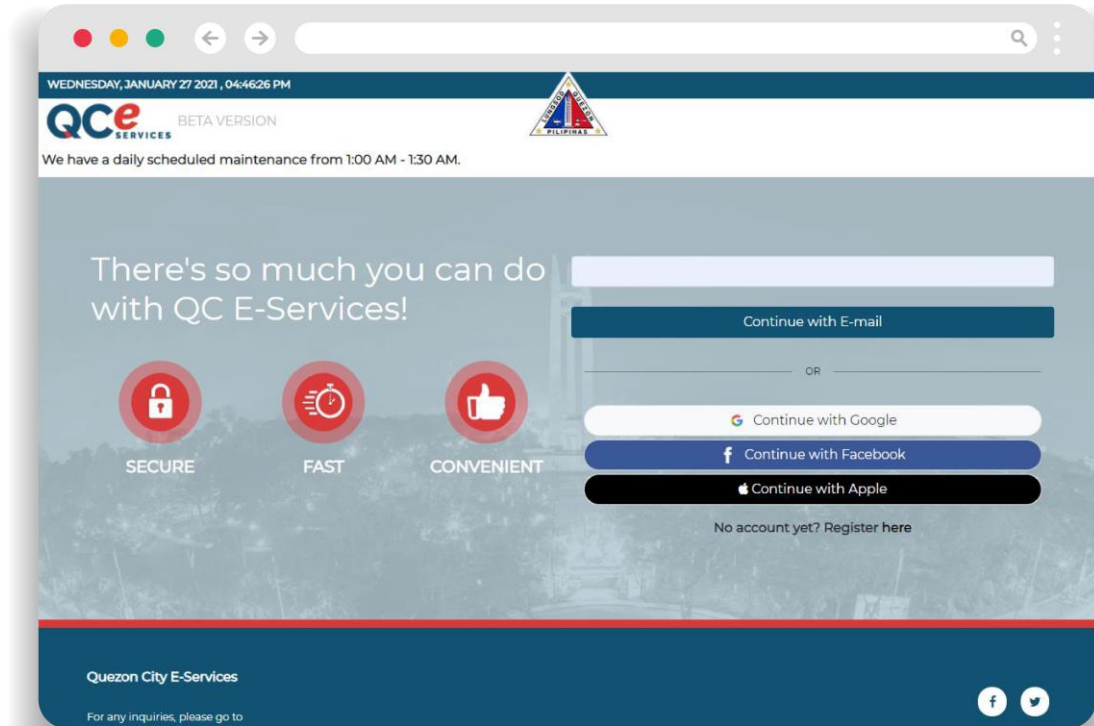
WEDNESDAY, JANUARY 27 2021 , 04:46:26 PM

QCe SERVICES BETA VERSION

LUNGSOD QUEZON PILIPINAS

We have a daily scheduled maintenance from 1:00 AM - 1:30 AM.

There's so much you can do with QC E-Services!

SECURE

FAST

CONVENIENT

Continue with E-mail

OR

Continue with Google

Continue with Facebook

Continue with Apple

No account yet? Register here

Quezon City E-Services

For any inquiries, please go to